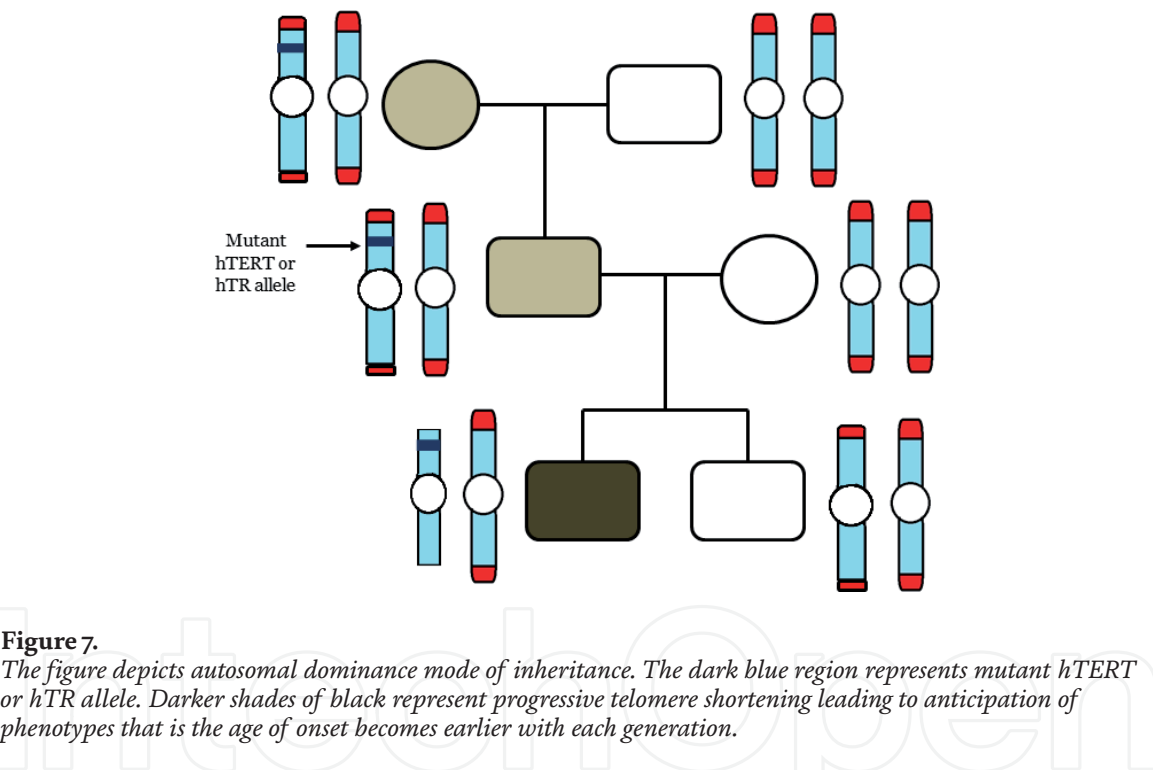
Mutant hTERT or hTR allele

IntechOpen

**Figure 7.**
*The figure depicts autosomal dominance mode of inheritance. The dark blue region represents mutant hTERT or hTR allele. Darker shades of black represent progressive telomere shortening leading to anticipation of phenotypes that is the age of onset becomes earlier with each generation.*